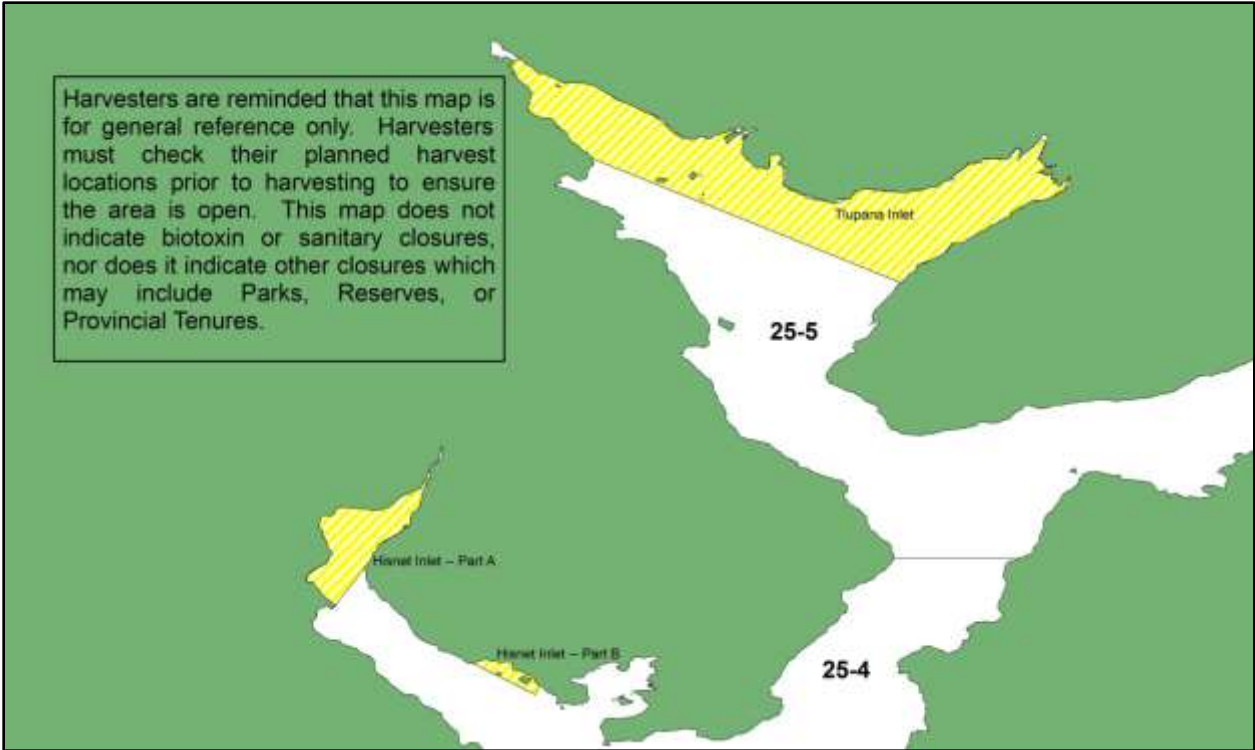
Harvesters are reminded that this map is for general reference only. Harvesters must check their planned harvest locations prior to harvesting to ensure the area is open. This map does not indicate biotoxin or sanitary closures, nor does it indicate other closures which may include Parks, Reserves, or Provincial Tenures.

Tlupana Inlet

25-5

Hisnet Inlet – Part A

Hisnet Inlet – Part B

25-4